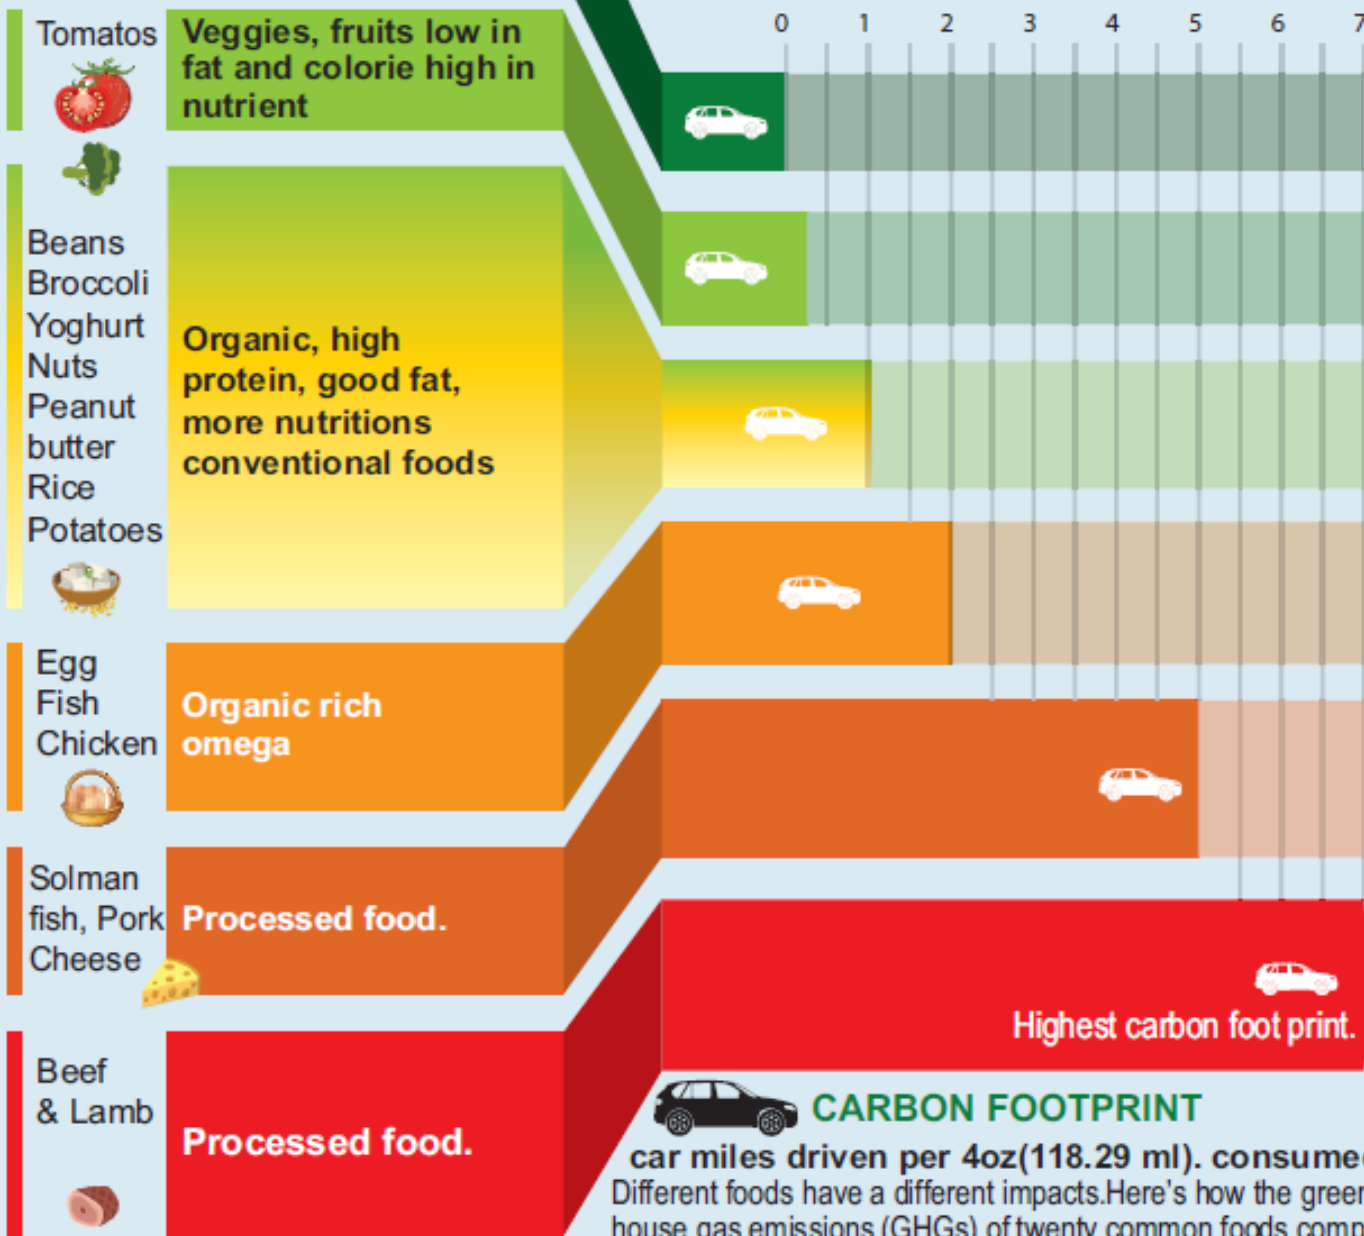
Tomatos

Veggies, fruits low in fat and colorie high in nutrient

0 1 2 3 4 5 6 7

Beans
Broccoli
Yoghurt
Nuts
Peanut butter
Rice
Potatoes

Organic, high protein, good fat, more nutritions conventional foods

Egg
Fish
Chicken

Organic rich omega

Solman fish, Pork
Cheese

Processed food.

Beef & Lamb

Processed food.

Highest carbon foot print.

CARBON FOOTPRINT

car miles driven per 4oz(118.29 ml). consume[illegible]

Different foods have a different impacts.Here's how the gree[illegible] house gas emissions (GHGs) of twenty common foods comp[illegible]